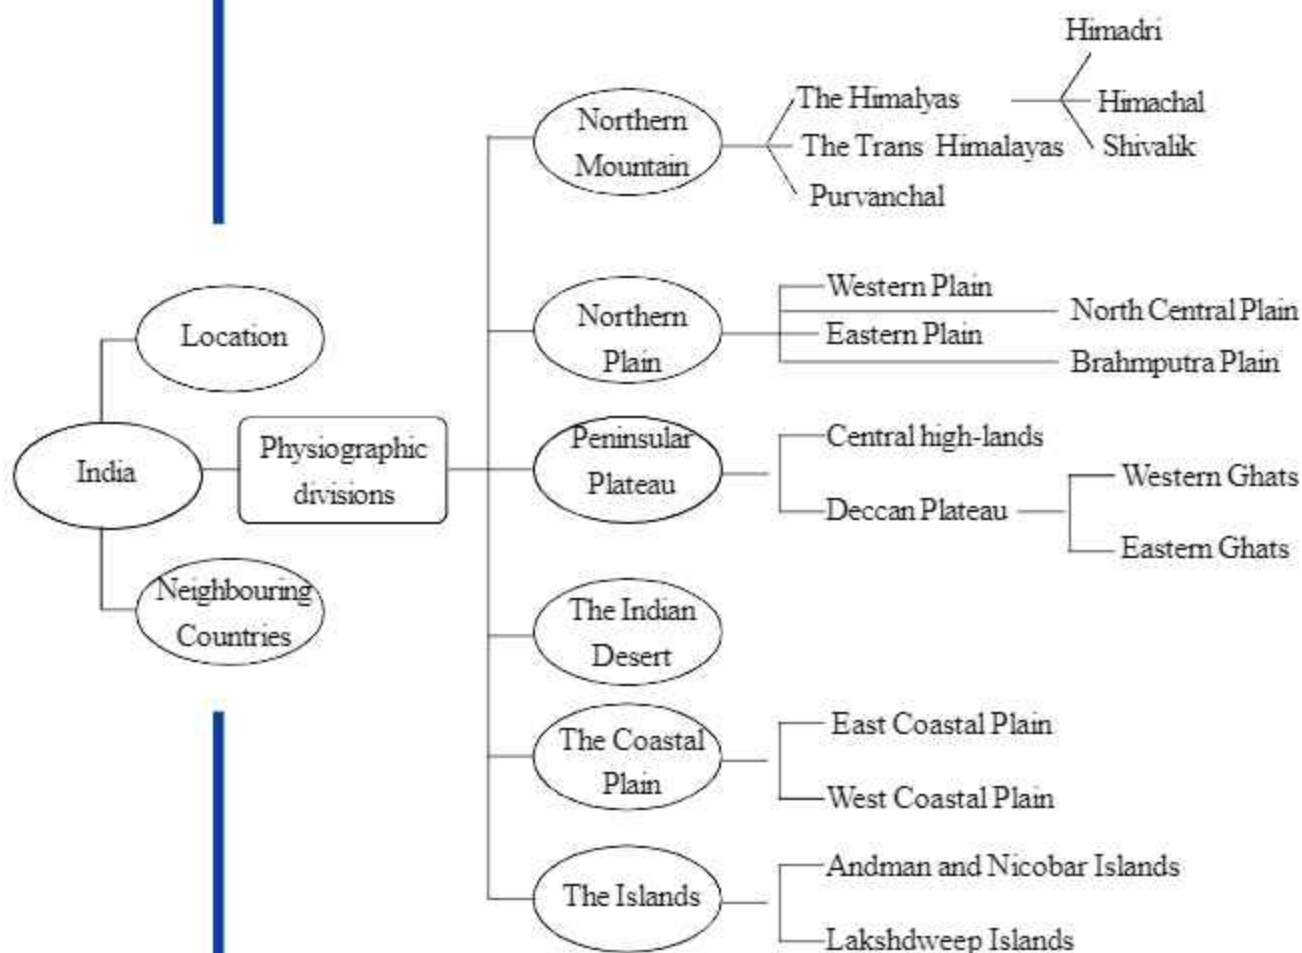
India

Location

Physiographic divisions

Neighbouring Countries

Northern Mountain

The Himalyas

The Trans Himalayas

Purvanchal

Himadri

Himachal

Shivalik

Northern Plain

Western Plain

Eastern Plain

North Central Plain

Brahmputra Plain

Peninsular Plateau

Central high-lands

Deccan Plateau

Western Ghats

Eastern Ghats

The Indian Desert

The Coastal Plain

East Coastal Plain

West Coastal Plain

The Islands

Andman and Nicobar Islands

Lakshdweep Islands